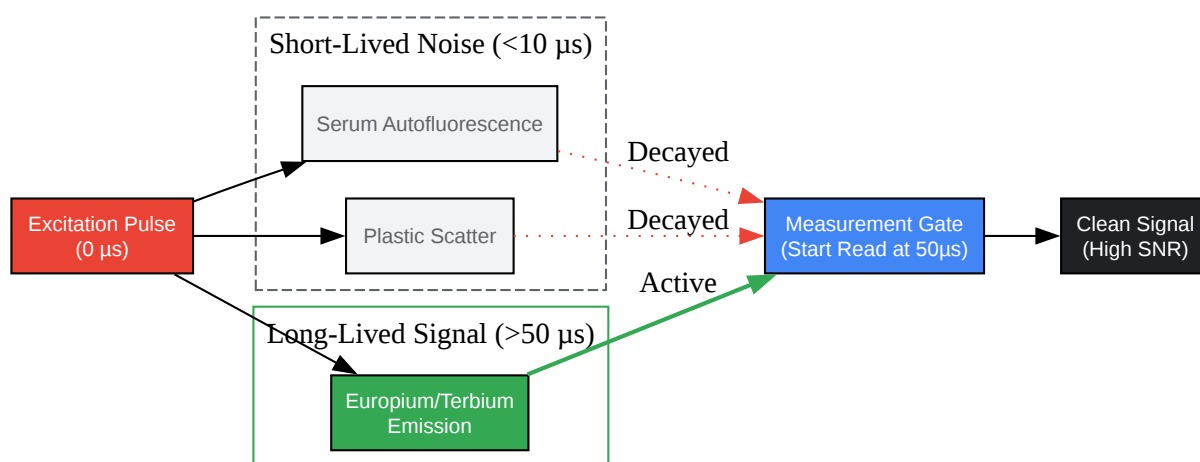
Short-Lived Noise (<10 µs)

Serum Autofluorescence

Plastic Scatter

Excitation Pulse (0 µs)

Decayed

Decayed

Active

Measurement Gate (Start Read at 50µs)

Clean Signal (High SNR)

Long-Lived Signal (>50 µs)

Europium/Terbium Emission